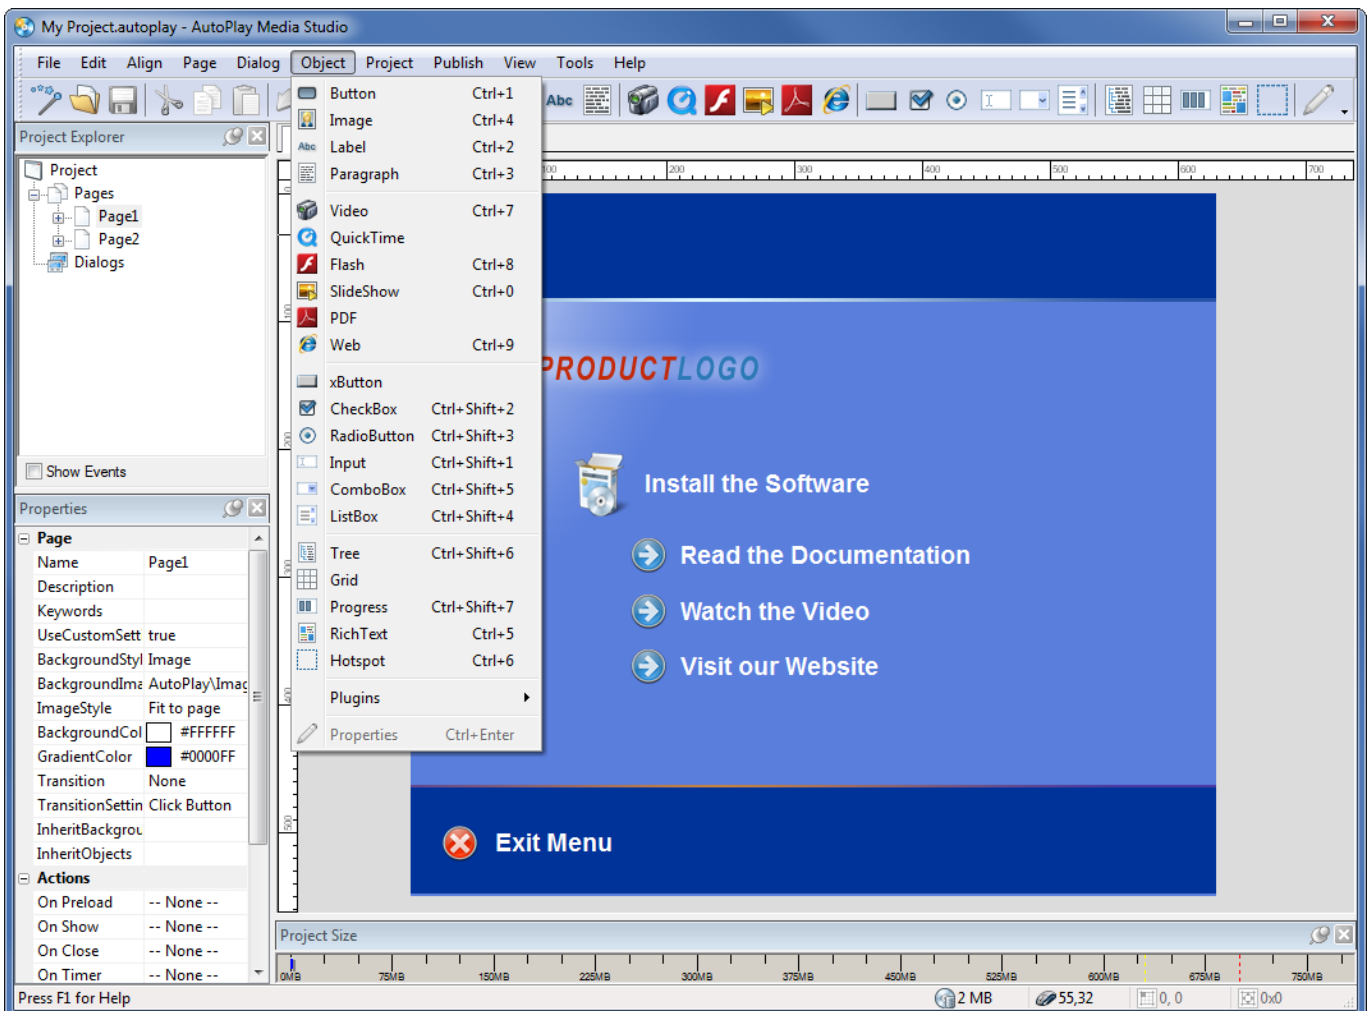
My Project.autoplay - AutoPlay Media Studio

File Edit Align Page Dialog Object Project Publish View Tools Help

Abc

Project Explorer

Project
Pages
Page1
Page2
Dialogs

Show Events

Properties

| Page | |
|---|---|
| Name | Page1 |
| Description | |
| Keywords | |
| UseCustomSett | true |
| BackgroundStyl | Image |
| BackgroundIma | AutoPlay\Imag |
| ImageStyle | Fit to page |
| BackgroundCol | #FFFFFF |
| GradientColor | #0000FF |
| Transition | None |
| TransitionSettin | Click Button |
| InheritBackgrou | |
| InheritObjects | |
| Actions | |
| On Preload | -- None -- |
| On Show | -- None -- |
| On Close | -- None -- |
| On Timer | -- None -- |

| | |
|---|---|
| Button | Ctrl+1 |
| Image | Ctrl+4 |
| Label | Ctrl+2 |
| Paragraph | Ctrl+3 |
| Video | Ctrl+7 |
| QuickTime | |
| Flash | Ctrl+8 |
| SlideShow | Ctrl+0 |
| PDF | |
| Web | Ctrl+9 |
| xButton | |
| CheckBox | Ctrl+Shift+2 |
| RadioButton | Ctrl+Shift+3 |
| Input | Ctrl+Shift+1 |
| ComboBox | Ctrl+Shift+5 |
| ListBox | Ctrl+Shift+4 |
| Tree | Ctrl+Shift+6 |
| Grid | |
| Progress | Ctrl+Shift+7 |
| RichText | Ctrl+5 |
| Hotspot | Ctrl+6 |
| Plugins | |
| Properties | Ctrl+Enter |

100 200 300 400 500 600 700

PRODUCTLOGO

Install the Software
Read the Documentation
Watch the Video
Visit our Website

Exit Menu

Project Size

0MB 75MB 150MB 225MB 300MB 375MB 450MB 525MB 600MB 675MB 750MB

Press F1 for Help 2 MB 55,32 0, 0 0x0